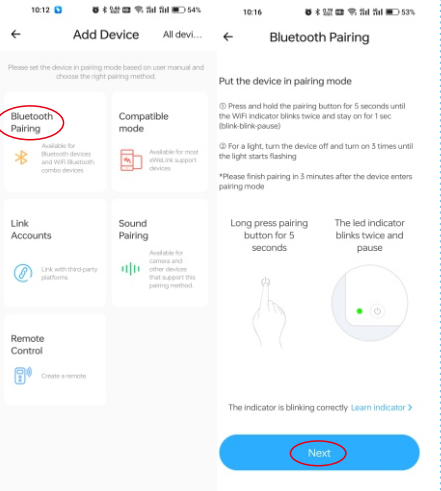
10:12 54%

← Add Device All devi...

Please set the device in pairing mode based on user manual and choose the right pairing method.

Bluetooth Pairing
Available for Bluetooth devices and WiFi Bluetooth combo devices

Compatible mode
Available for most eWeLink support devices

Link Accounts
Link with third-party platforms

Sound Pairing
Available for camera and other devices that support this pairing method.

Remote Control
Create a remote

10:16 53%

← Bluetooth Pairing

Put the device in pairing mode

① Press and hold the pairing button for 5 seconds until the WiFi indicator blinks twice and stay on for 1 sec (blink-blink-pause)

② For a light, turn the device off and turn on 3 times until the light starts flashing

*Please finish pairing in 3 minutes after the device enters pairing mode

Long press pairing button for 5 seconds

The led indicator blinks twice and pause

The indicator is blinking correctly Learn indicator >

Next